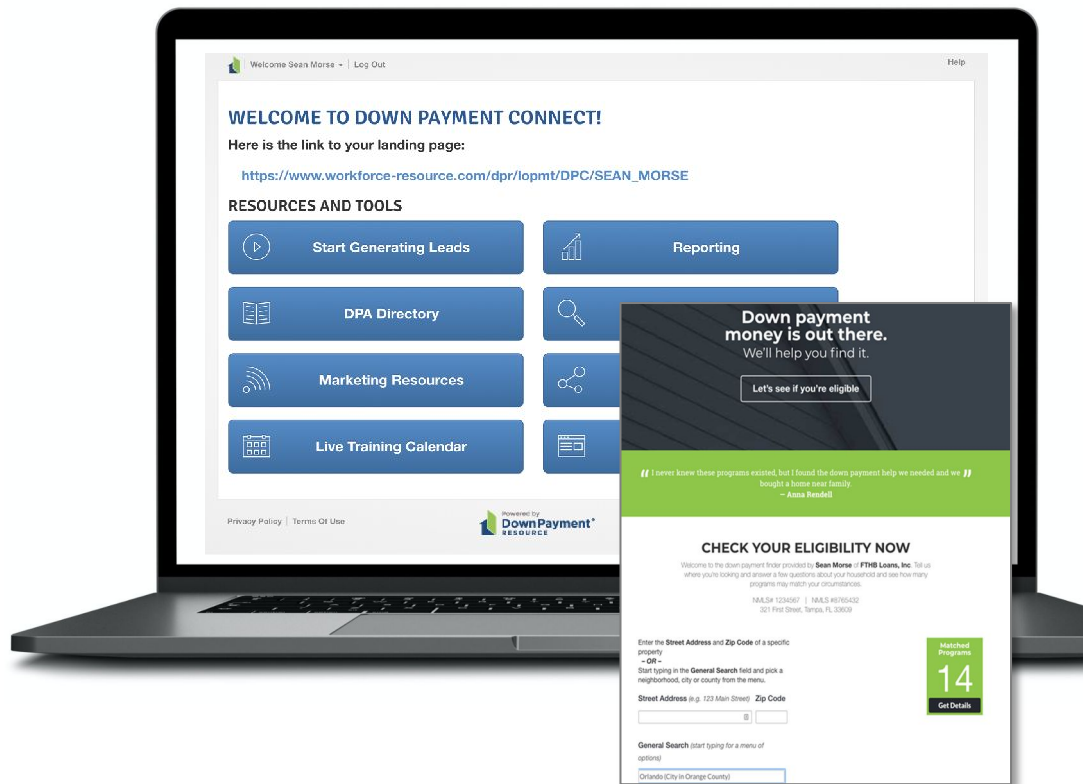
Welcome Sean Morse ▾ | Log Out

Help

WELCOME TO DOWN PAYMENT CONNECT!

Here is the link to your landing page:

https://www.workforce-resource.com/dpr/lopmt/DPC/SEAN_MORSE

RESOURCES AND TOOLS

Start Generating Leads

Reporting

DPA Directory

Marketing Resources

Live Training Calendar

Privacy Policy | Terms Of Use

Powered by DownPayment® RESOURCE

Down payment money is out there.
We'll help you find it.

Let's see if you're eligible

" I never knew these programs existed, but I found the down payment help we needed and we bought a home near family. "
– Anna Rendell

CHECK YOUR ELIGIBILITY NOW

Welcome to the down payment finder provided by Sean Morse of FTHB Loans, Inc. Tell us where you're looking and answer a few questions about your household and see how many programs may match your circumstances.

NMLS# 1234567 | NMLS #8765432
321 First Street, Tampa, FL 33609

Enter the Street Address and Zip Code of a specific property
– OR –
Start typing in the General Search field and pick a neighborhood, city or county from the menu.

Matched Programs
14
Get Details

Street Address (e.g. 123 Main Street) Zip Code

General Search (start typing for a menu of options)

Orlando (City in Orange County)